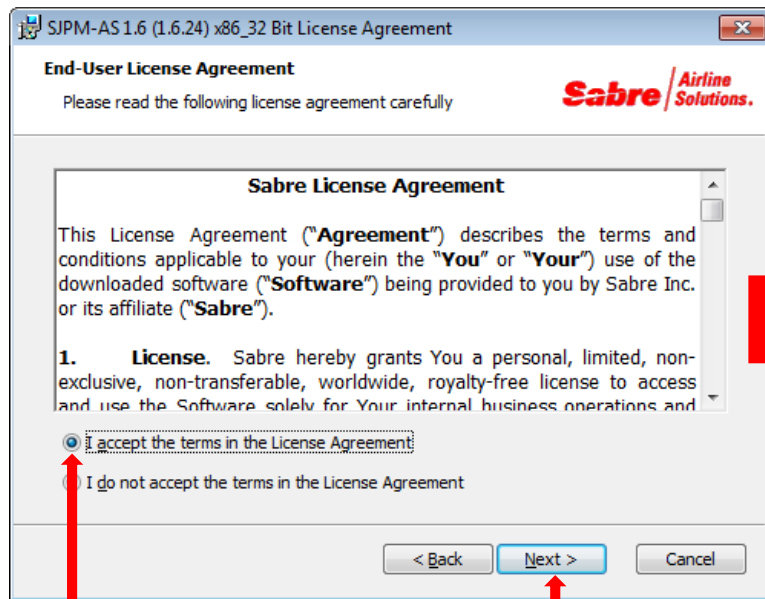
SJPM-AS 1.6 (1.6.24) x86_32 Bit License Agreement

End-User License Agreement

Please read the following license agreement carefully

Sabre Airline Solutions.

Sabre License Agreement

This License Agreement ("Agreement") describes the terms and conditions applicable to your (herein the "You" or "Your") use of the downloaded software ("Software") being provided to you by Sabre Inc. or its affiliate ("Sabre").

1. License. Sabre hereby grants You a personal, limited, non-exclusive, non-transferable, worldwide, royalty-free license to access and use the Software solely for Your internal business operations and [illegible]

I accept the terms in the License Agreement

I do not accept the terms in the License Agreement

< Back

Next >

Cancel